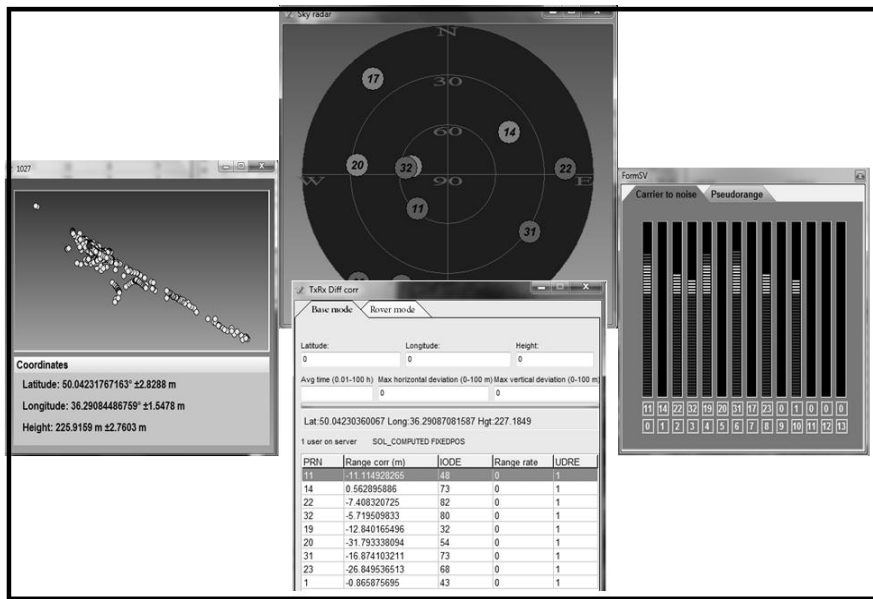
Sky radar

N

30

60

90

W

E

17

14

20

32

22

11

31

1027

Coordinates

Latitude: 50.04231767163° ±2.8288 m

Longitude: 36.29084486759° ±1.5478 m

Height: 225.9159 m ±2.7603 m

TxRx Diff corr

Base mode | Rover mode

Latitude:
0

Longitude:
0

Height:
0

Avg time (0.01-100 h)
0

Max horizontal deviation (0-100 m)
0

Max vertical deviation (0-100 m)
0

Lat:50.04230360067 Long:36.29087081587 Hgt:227.1849

1 user on server SOL_COMPUTED FIXEDPOS

| PRN | Range corr (m) | IODE | Range rate | UDRE |
|---|---|---|---|---|
| 11 | -11.114928265 | 48 | 0 | 1 |
| 14 | 0.562895886 | 73 | 0 | 1 |
| 22 | -7.408320725 | 82 | 0 | 1 |
| 32 | -5.719509833 | 80 | 0 | 1 |
| 19 | -12.840165496 | 32 | 0 | 1 |
| 20 | -31.793338094 | 54 | 0 | 1 |
| 31 | -16.874103211 | 73 | 0 | 1 |
| 23 | -26.849536513 | 68 | 0 | 1 |
| 1 | -0.865875695 | 43 | 0 | 1 |

FormSV

Carrier to noise | Pseudorange

11 14 22 32 19 20 31 17 23 0 1 0 0 0

0 1 2 3 4 5 6 7 8 9 10 11 12 13